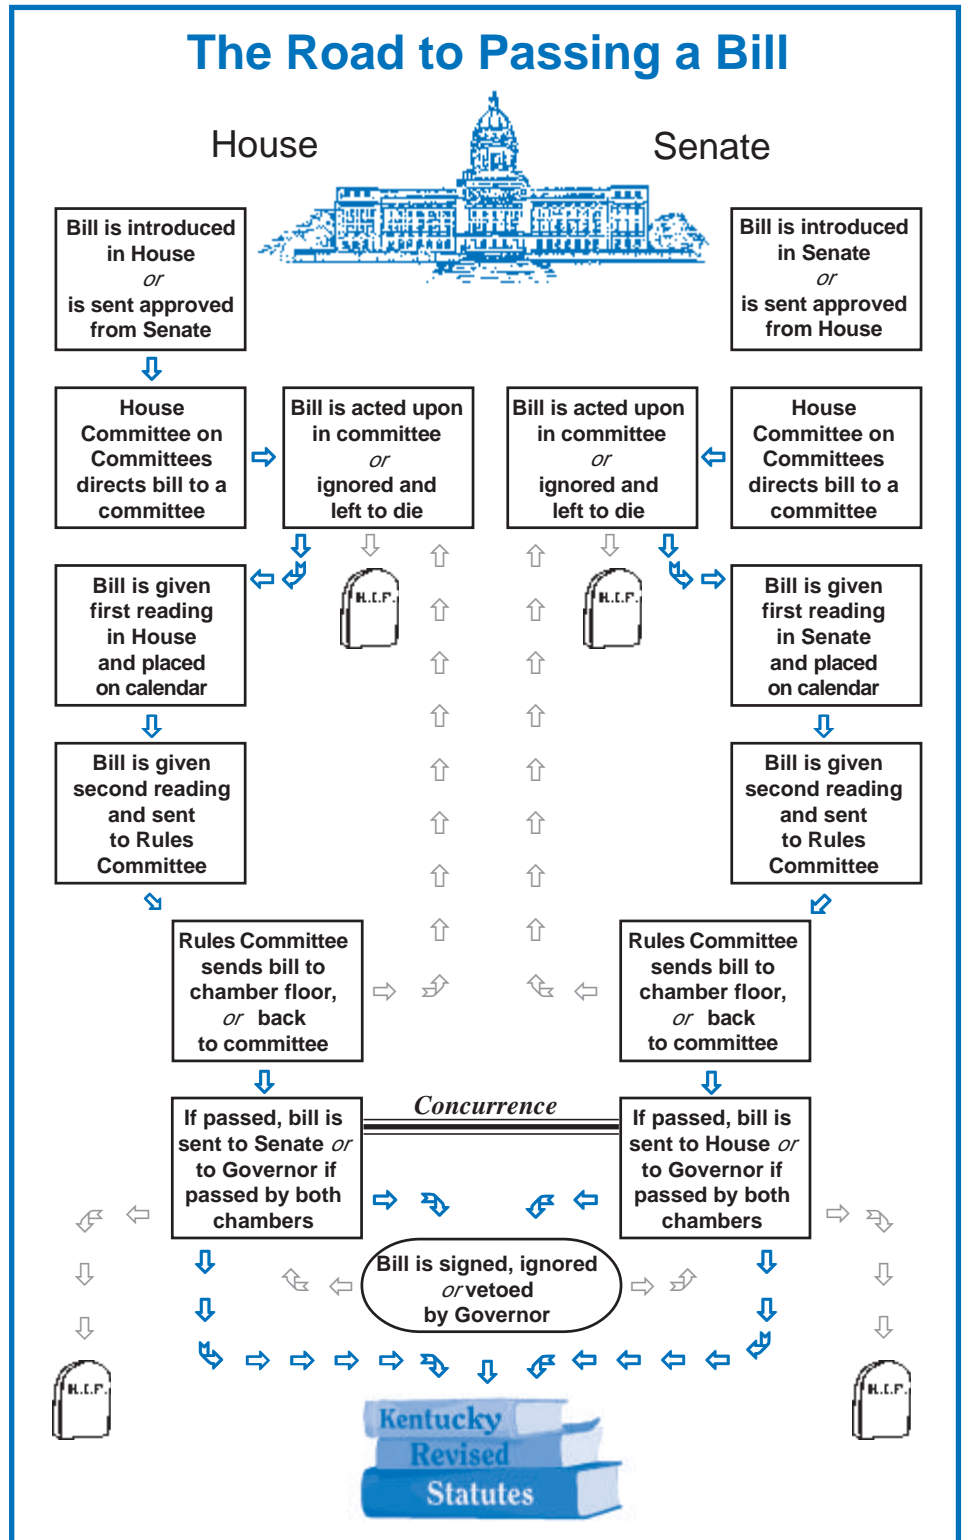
The Road to Passing a Bill

House

Senate

Bill is introduced in House
or
is sent approved from Senate

Bill is introduced in Senate
or
is sent approved from House

House Committee on Committees directs bill to a committee

Bill is acted upon in committee
or
ignored and left to die

Bill is acted upon in committee
or
ignored and left to die

House Committee on Committees directs bill to a committee

R.I.P.

R.I.P.

Bill is given first reading in House and placed on calendar

Bill is given first reading in Senate and placed on calendar

Bill is given second reading and sent to Rules Committee

Bill is given second reading and sent to Rules Committee

Rules Committee sends bill to chamber floor,
or back to committee

Rules Committee sends bill to chamber floor,
or back to committee

Concurrence

If passed, bill is sent to Senate or to Governor if passed by both chambers

If passed, bill is sent to House or to Governor if passed by both chambers

Bill is signed, ignored or vetoed by Governor

R.I.P.

R.I.P.

Kentucky
Revised
Statutes